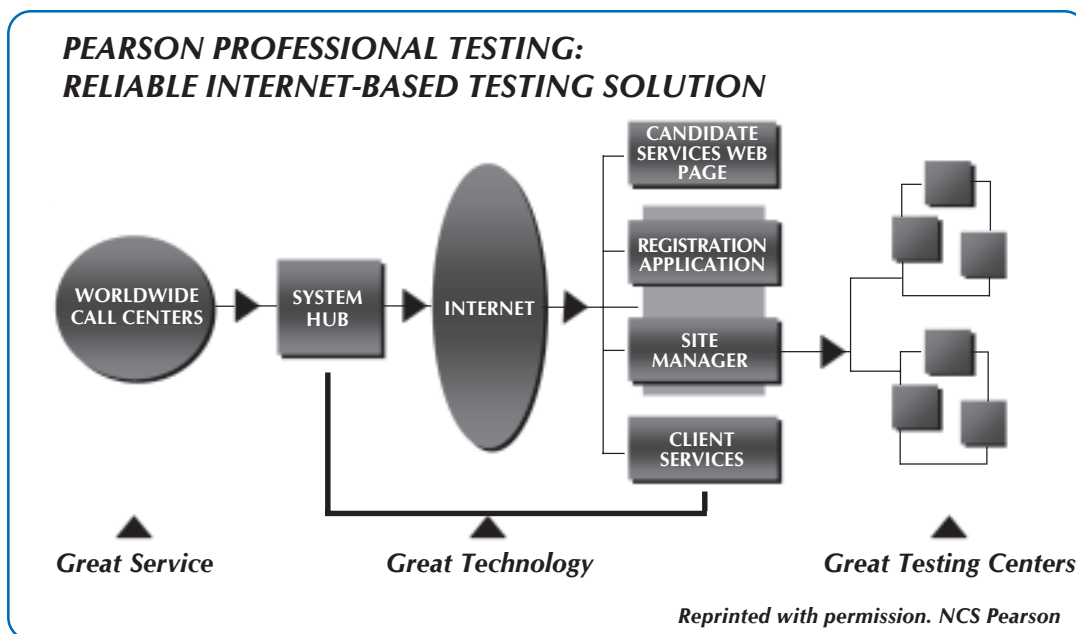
PEARSON PROFESSIONAL TESTING:
RELIABLE INTERNET-BASED TESTING SOLUTION

WORLDWIDE CALL CENTERS

SYSTEM HUB

INTERNET

CANDIDATE SERVICES WEB PAGE

REGISTRATION APPLICATION

SITE MANAGER

CLIENT SERVICES

Great Service

Great Technology

Great Testing Centers

Reprinted with permission. NCS Pearson